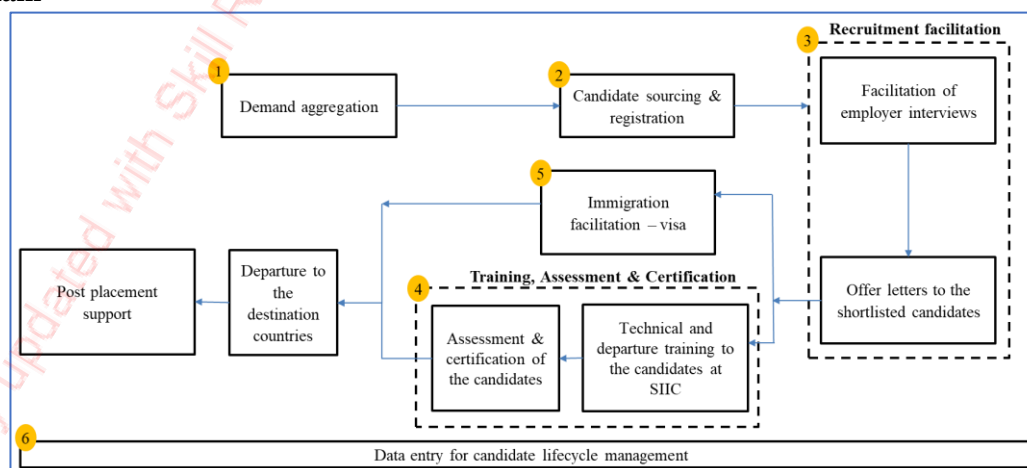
1
Demand aggregation

2
Candidate sourcing & registration

3
Recruitment facilitation

Facilitation of employer interviews

Offer letters to the shortlisted candidates

5
Immigration facilitation – visa

4
Training, Assessment & Certification

Technical and departure training to the candidates at SIIC

Assessment & certification of the candidates

Departure to the destination countries

Post placement support

6
Data entry for candidate lifecycle management

updated with Skill R